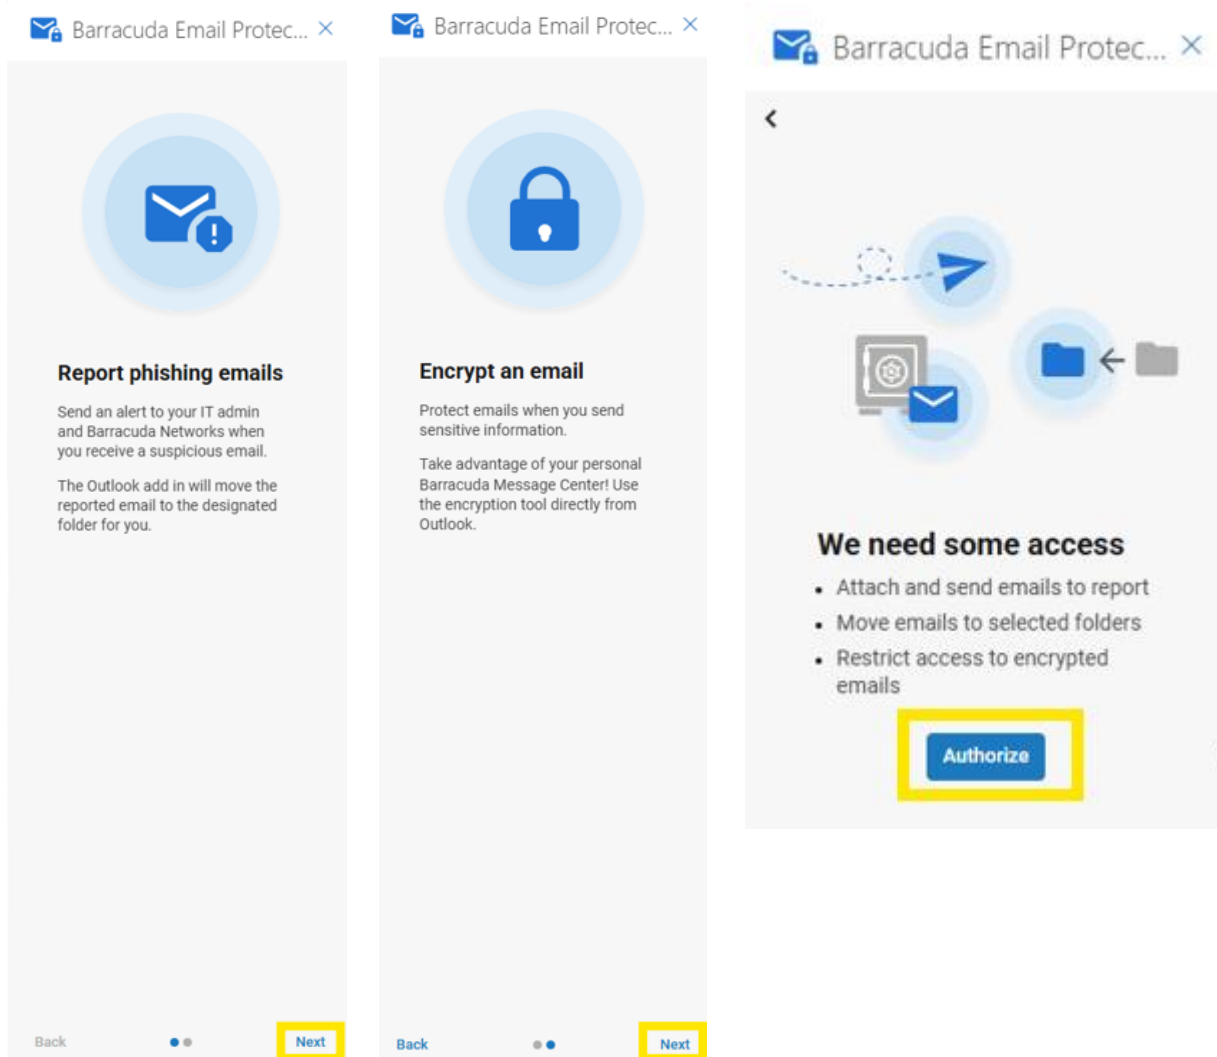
Barracuda Email Protec... ×

Report phishing emails

Send an alert to your IT admin and Barracuda Networks when you receive a suspicious email.

The Outlook add in will move the reported email to the designated folder for you.

Back Next

Barracuda Email Protec... ×

Encrypt an email

Protect emails when you send sensitive information.

Take advantage of your personal Barracuda Message Center! Use the encryption tool directly from Outlook.

Back Next

Barracuda Email Protec... ×

<

We need some access

- Attach and send emails to report
- Move emails to selected folders
- Restrict access to encrypted emails

Authorize